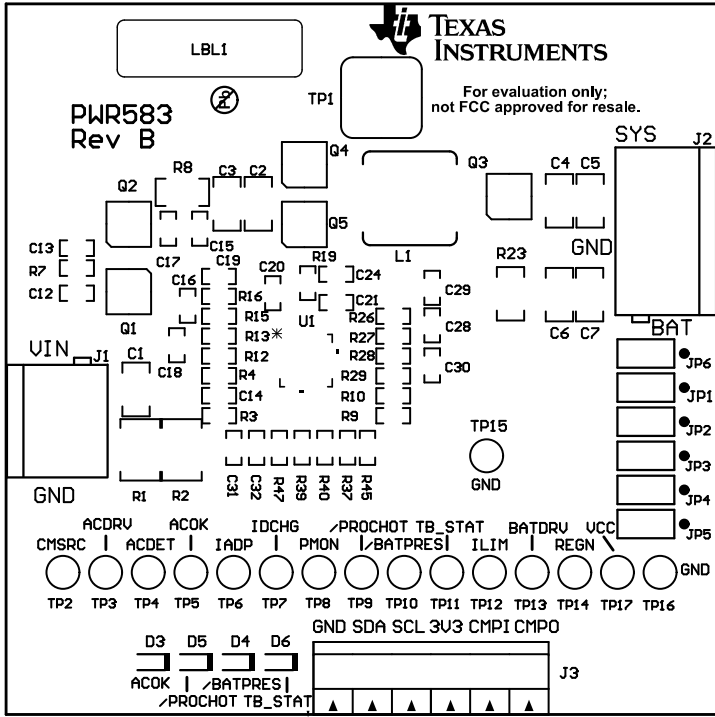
LBL1

TEXAS INSTRUMENTS

For evaluation only; not FCC approved for resale.

PWR583
Rev B

TP1

R8 C3 C2 Q4 Q3 C4 C5 SYS J2

Q2 Q5

C13 C17 C15 C19 R19 L1 R23 GND
R7 C20 C24
C12 C16 R16 C21 C29
R15 U1 R26
Q1 R13 R27 C28 C6 C7 BAT
R12 R28
VIN J1 C1 C18 R4 R29 C30 JP6
C14 R10 JP1
R3 R9 JP2
TP15
R1 R2 C31 C32 R47 R39 R40 R37 R45 GND JP3
GND JP4
JP5

ACDRV ACOK IDCHG /PROCHOT TB_STAT BATDRV VCC
CMSRC ACDET IADP PMON /BATPRES ILIM REGN GND
TP2 TP3 TP4 TP5 TP6 TP7 TP8 TP9 TP10 TP11 TP12 TP13 TP14 TP17 TP16

D3 D5 D4 D6 GND SDA SCL 3V3 CMPI CMPO
ACOK /BATPRES
/PROCHOT TB_STAT J3